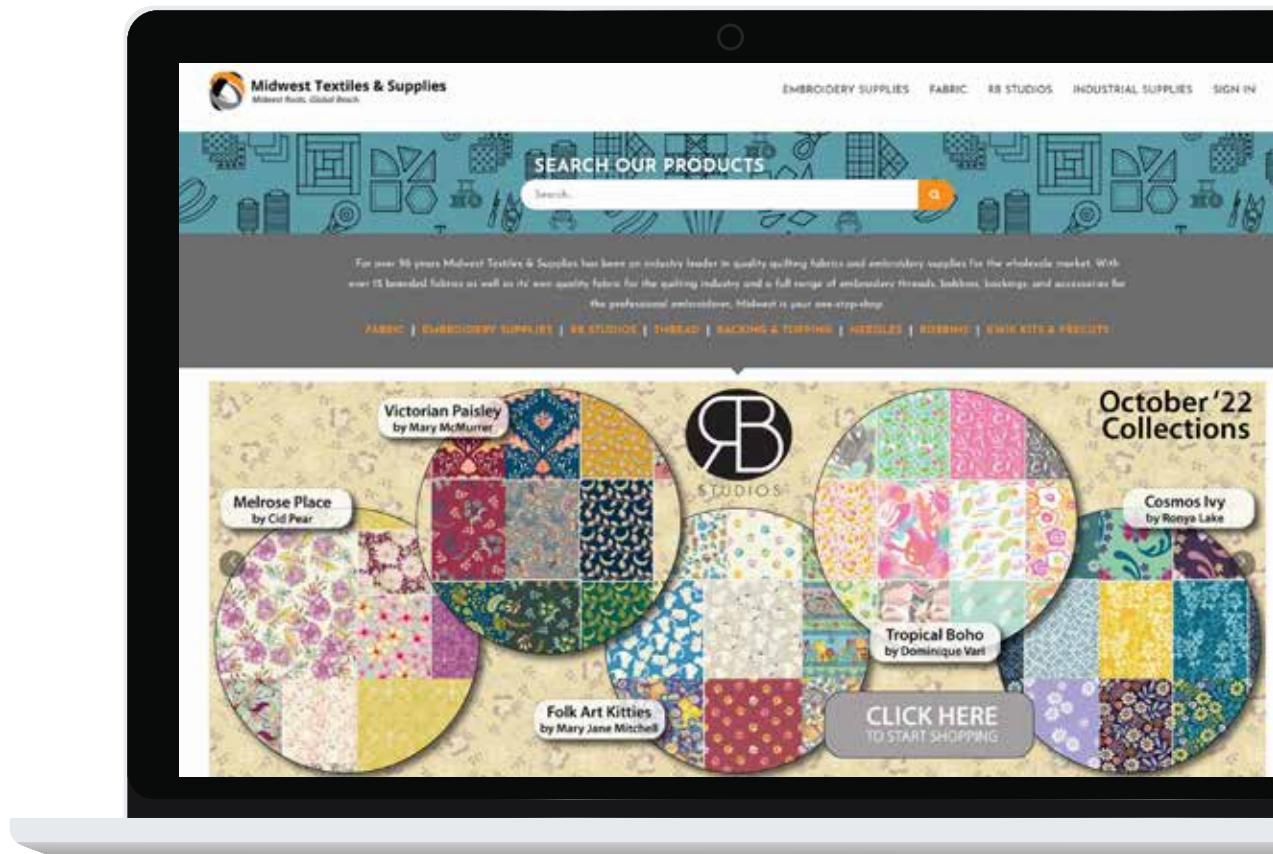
Midwest Textiles & Supplies
Midwest Roots. Global Reach

EMBROIDERY SUPPLIES FABRIC RB STUDIOS INDUSTRIAL SUPPLIES SIGN IN

SEARCH OUR PRODUCTS

Search...

For over 95 years Midwest Textiles & Supplies has been an industry leader in quality quilting fabrics and embroidery supplies for the wholesale market. With over 15 branded fabrics as well as its' own quality fabric for the quilting industry and a full range of embroidery threads, bobbins, backings, and accessories for the professional embroiderer, Midwest is your one-stop-shop.

FABRIC | EMBROIDERY SUPPLIES | RB STUDIOS | THREAD | BACKING & TOPPING | NEEDLES | BOBBINS | KWIK KITS & PRECUTS

Victorian Paisley
by Mary McMurrer

RB
STUDIOS

October '22 Collections

Melrose Place
by Cid Pear

Cosmos Ivy
by Ronya Lake

Tropical Boho
by Dominique Vari

Folk Art Kitties
by Mary Jane Mitchell

CLICK HERE
TO START SHOPPING